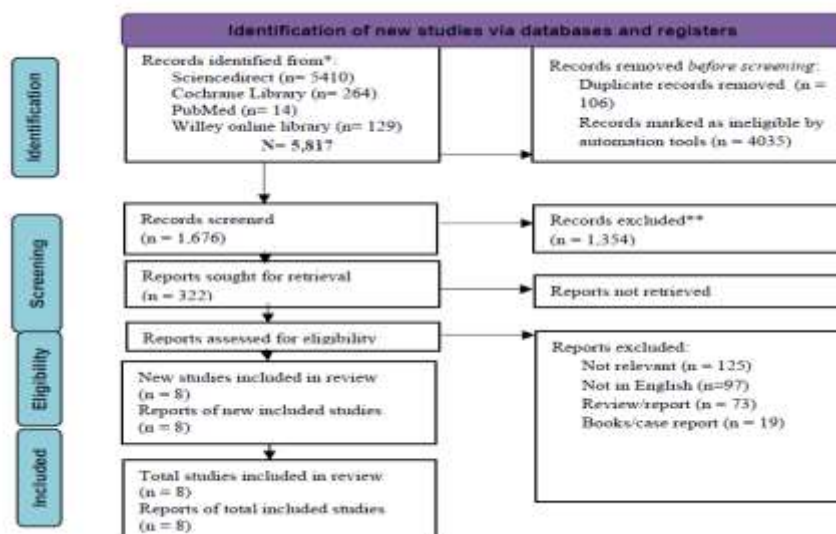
Identification of new studies via databases and registers

Identification

Records identified from*:
Sciencedirect (n= 5410)
Cochrane Library (n= 264)
PubMed (n= 14)
Willey online library (n= 129)
N= 5,817

Records removed *before screening*:
Duplicate records removed (n = 106)
Records marked as ineligible by automation tools (n = 4035)

Screening

Records screened
(n = 1,676)

Records excluded**
(n = 1,354)

Reports sought for retrieval
(n = 322)

Reports not retrieved

Eligibility

Reports assessed for eligibility

Reports excluded:
Not relevant (n = 125)
Not in English (n=97)
Review/report (n = 73)
Books/case report (n = 19)

New studies included in review
(n = 8)
Reports of new included studies
(n = 8)

Included

Total studies included in review
(n = 8)
Reports of total included studies
(n = 8)